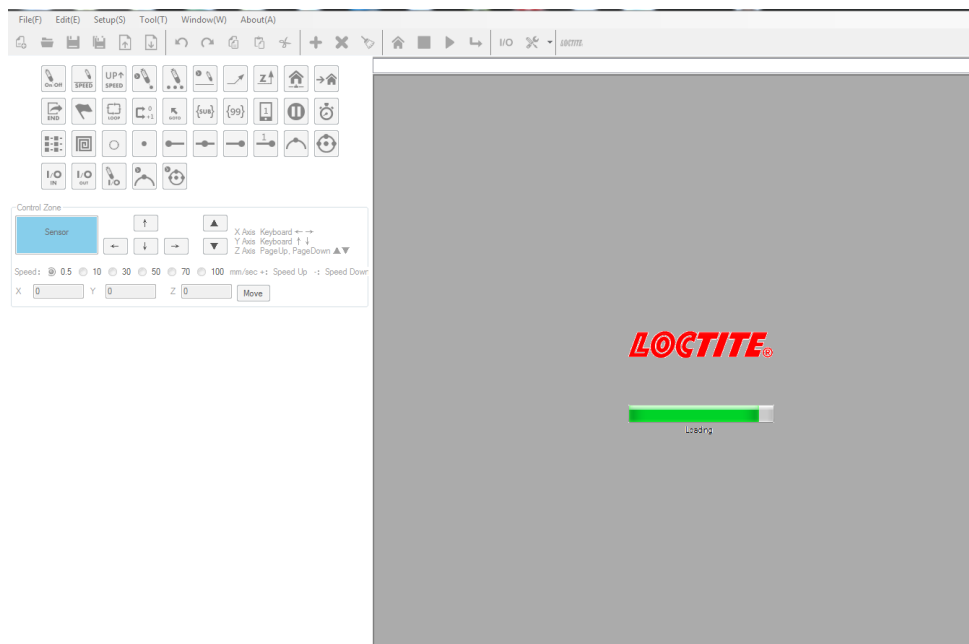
File(F) Edit(E) Setup(S) Tool(T) Window(W) About(A)

I/O LOCTITE

On-Off SPEED UP SPEED

END LOOP GOTO {SUB} {99} 1

1

I/O IN I/O OUT I/O

Control Zone

Sensor

X Axis Keyboard ← →
Y Axis Keyboard ↑ ↓
Z Axis PageUp, PageDown ▲▼

Speed: 0.5 10 30 50 70 100 mm/sec +: Speed Up -: Speed Down

X 0 Y 0 Z 0 Move

LOCTITE®

Loading